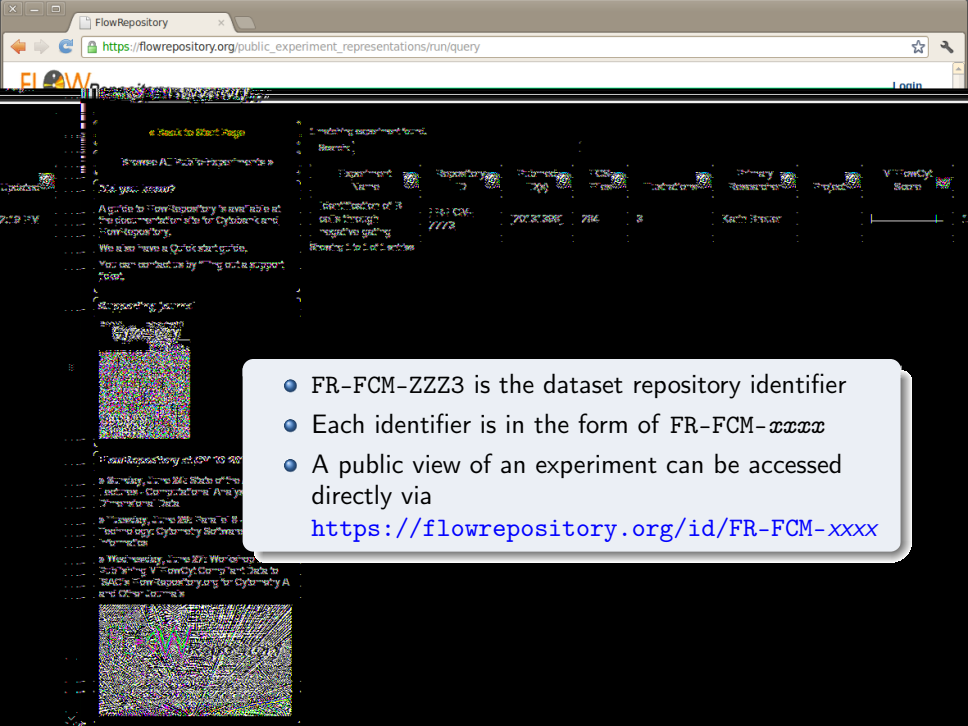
FlowRepository

https://flowrepository.org/public_experiment_representations/run/query

Login

« Back to Start Page

Browse All Public Experiments »

Did you know?

A guide to FlowRepository is available at the documentation site for Cytobank and FlowRepository.

We also have a Quickstart guide.

You can contact us by filling out a support ticket.

Supporting Journal

Cytometry

FlowRepository at CYTO 2013

» Sunday, June 23: State of the Art Lectures - Computational Analysis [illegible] Dimensional Data

» Tuesday, June 25: Parallel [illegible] Technology: Cytometry Software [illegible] Informatics

» Wednesday, June 26: Workshop Publishing MIFlowCyt Compliant Data to ISAC's FlowRepository.org for Cytometry A and Other Journals

1 matching experiment found.

Search:

| Updated | Experiment Name | Repository ID | Submitted | FCS Files | Illustrations | Primary Researcher | Project | MIFlowCyt Score |
|---|---|---|---|---|---|---|---|---|
| 2:19 PM | Identification of B cells through negative gating | FR-FCM-ZZZ3 | 2012-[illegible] | 784 | 3 | Karin Breuer | | |

Showing 1 to 1 of 1 entries

• FR-FCM-ZZZ3 is the dataset repository identifier
• Each identifier is in the form of FR-FCM-$xxxx$
• A public view of an experiment can be accessed directly via https://flowrepository.org/id/FR-FCM-$xxxx$